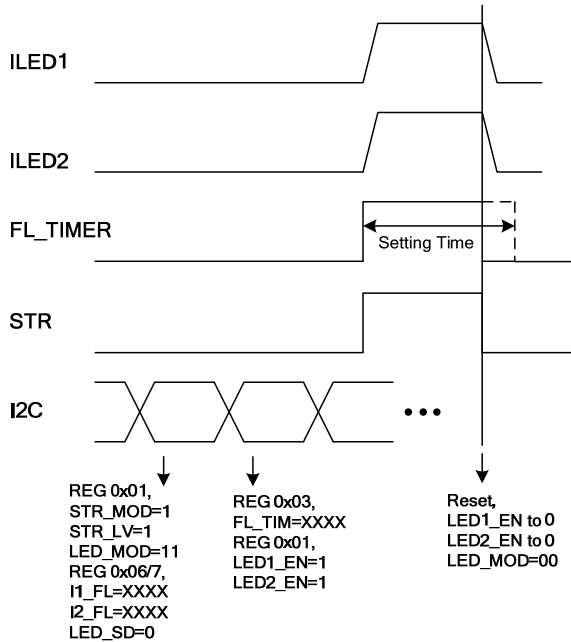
ILED1

ILED2

FL_TIMER

Setting Time

STR

I2C

•••

REG 0x01,
STR_MOD=1
STR_LV=1
LED_MOD=11
REG 0x06/7,
I1_FL=XXXX
I2_FL=XXXX
LED_SD=0

REG 0x03,
FL_TIM=XXXX
REG 0x01,
LED1_EN=1
LED2_EN=1

Reset,
LED1_EN to 0
LED2_EN to 0
LED_MOD=00